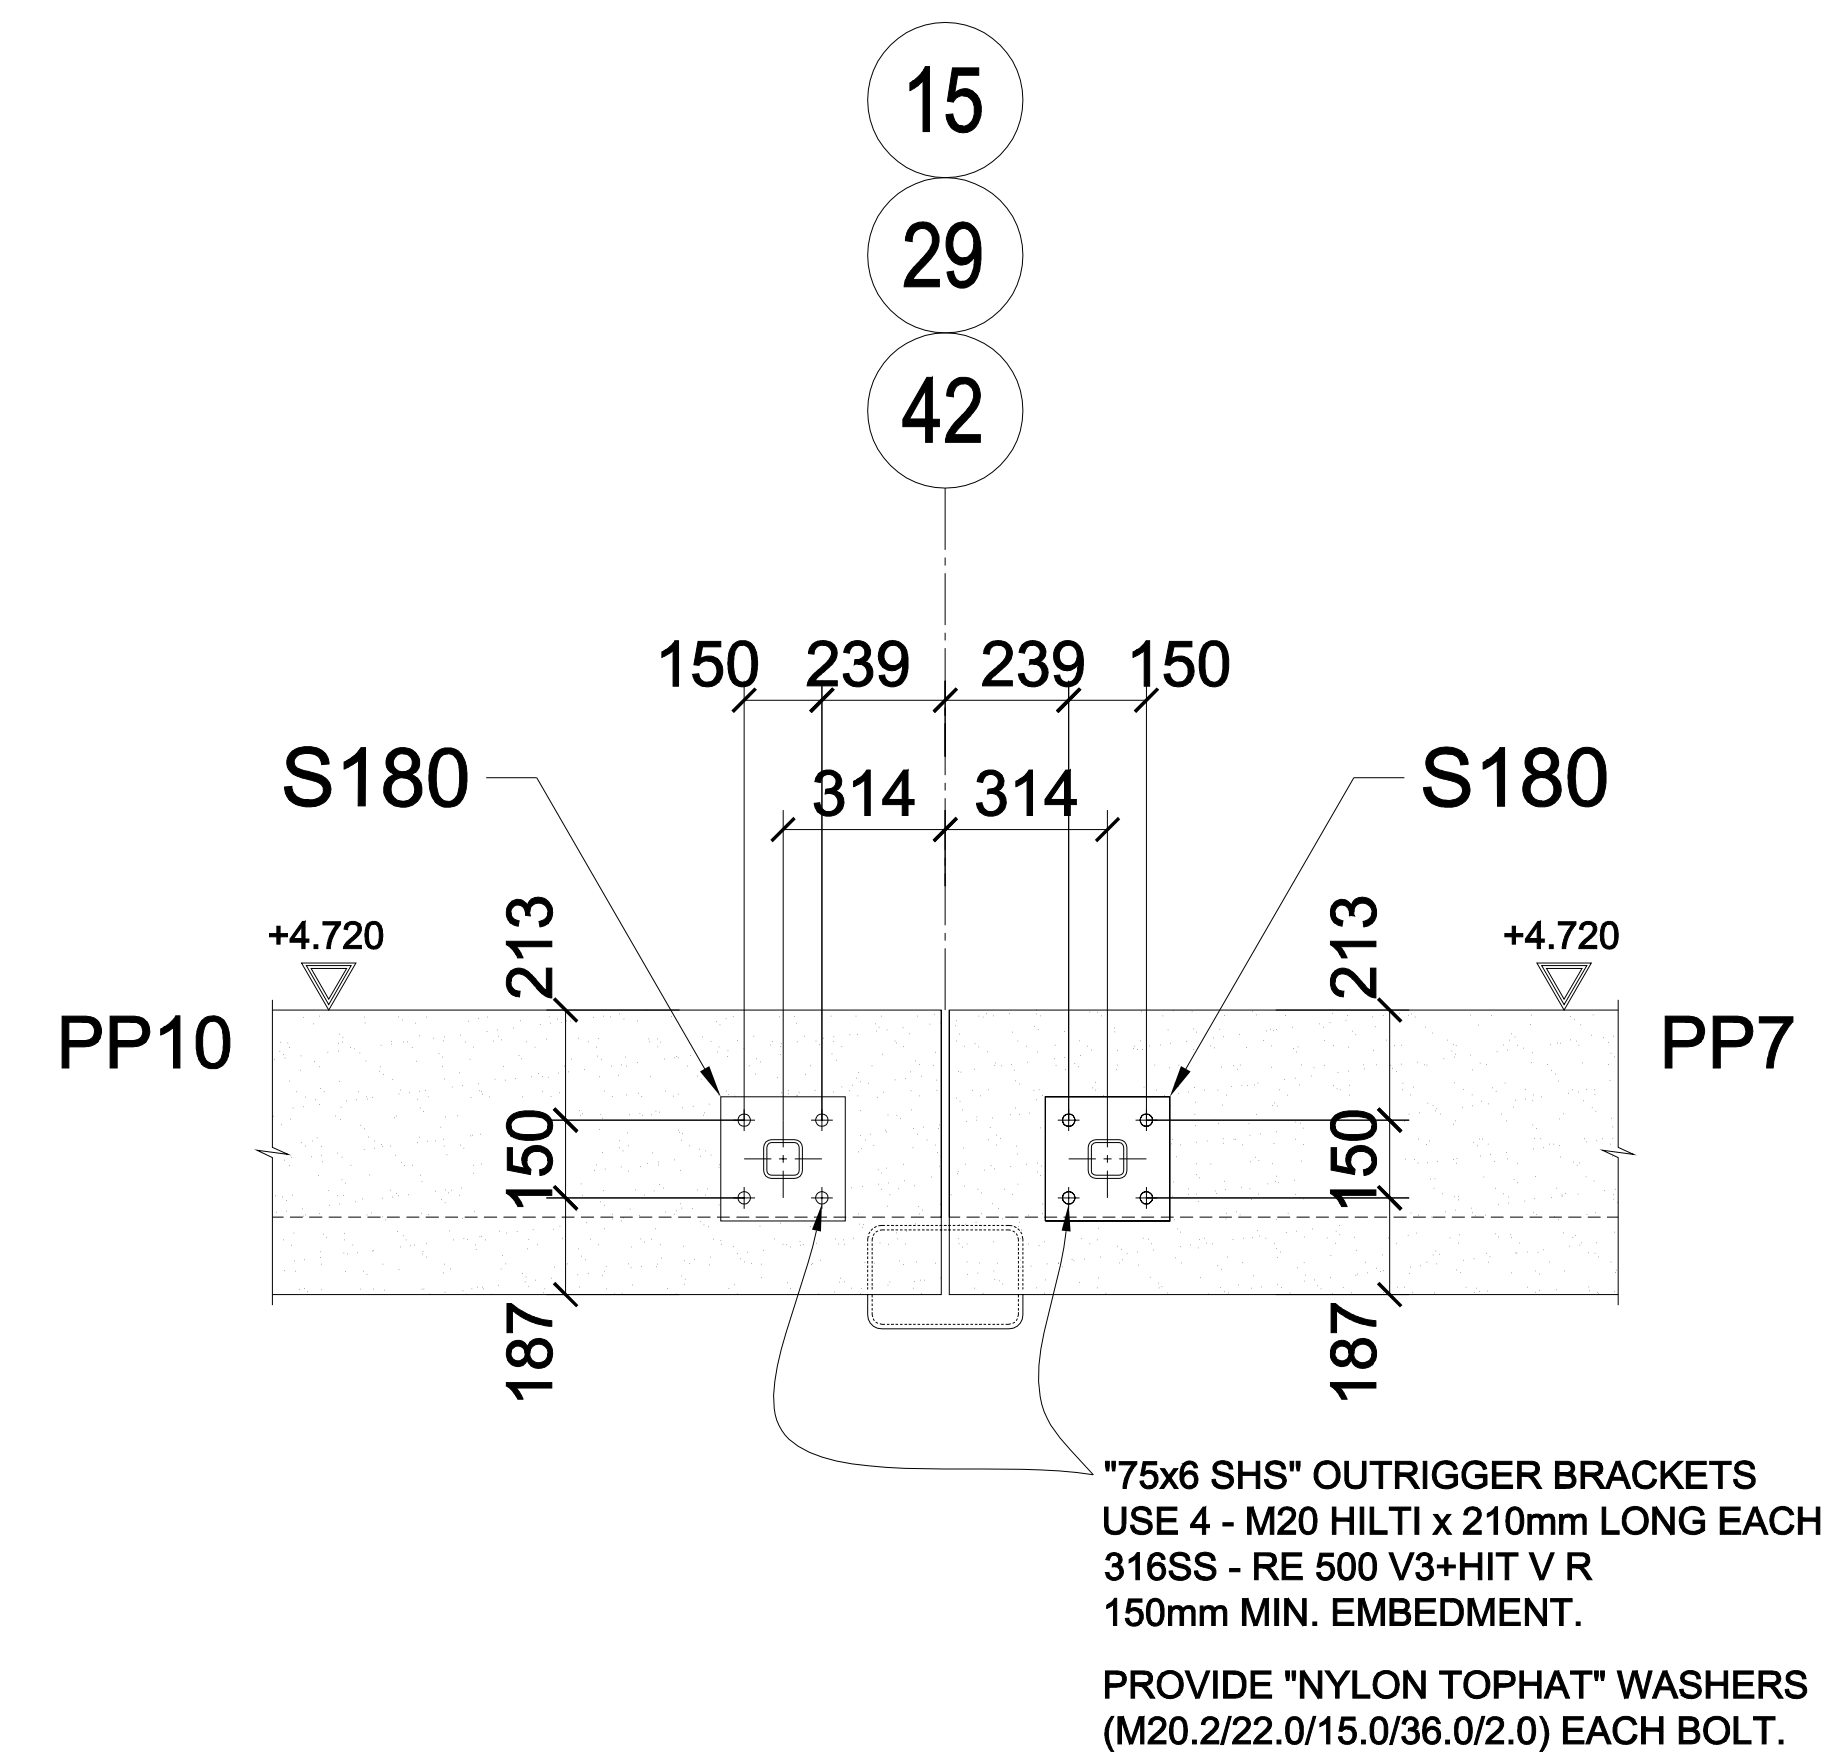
15
29
42

150 239 239 150

S180 314 314 S180

+4.720 213 213 +4.720

PP10 PP7

150 150
150 150

187 187

"75x6 SHS" OUTRIGGER BRACKETS
USE 4 - M20 HILTI x 210mm LONG EACH
316SS - RE 500 V3+HIT V R
150mm MIN. EMBEDMENT.

PROVIDE "NYLON TOPHAT" WASHERS
(M20.2/22.0/15.0/36.0/2.0) EACH BOLT.